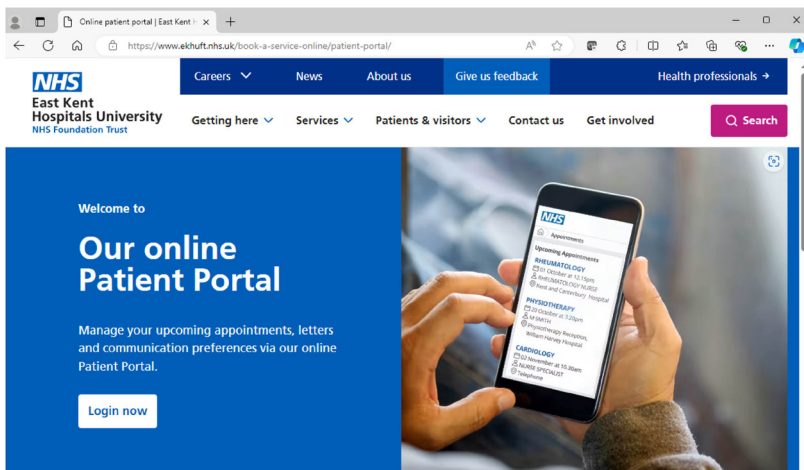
Online patient portal | East Kent H ×
+
https://www.ekhuft.nhs.uk/book-a-service-online/patient-portal/

NHS
East Kent Hospitals University
NHS Foundation Trust

Careers
News
About us
Give us feedback
Health professionals →

Getting here
Services
Patients & visitors
Contact us
Get involved
Search

Welcome to

Our online Patient Portal

Manage your upcoming appointments, letters and communication preferences via our online Patient Portal.

Login now

NHS
Appointments
Upcoming Appointments
RHEUMATOLOGY
15 October at 12.15pm
RHEUMATOLOGY NURSE
Kent and Canterbury Hospital
PHYSIOTHERAPY
20 October at 3.20pm
M SMITH
Physiotherapy Reception, William Harvey Hospital
CARDIOLOGY
02 November at 10.30am
NURSE SPECIALIST
Telephone